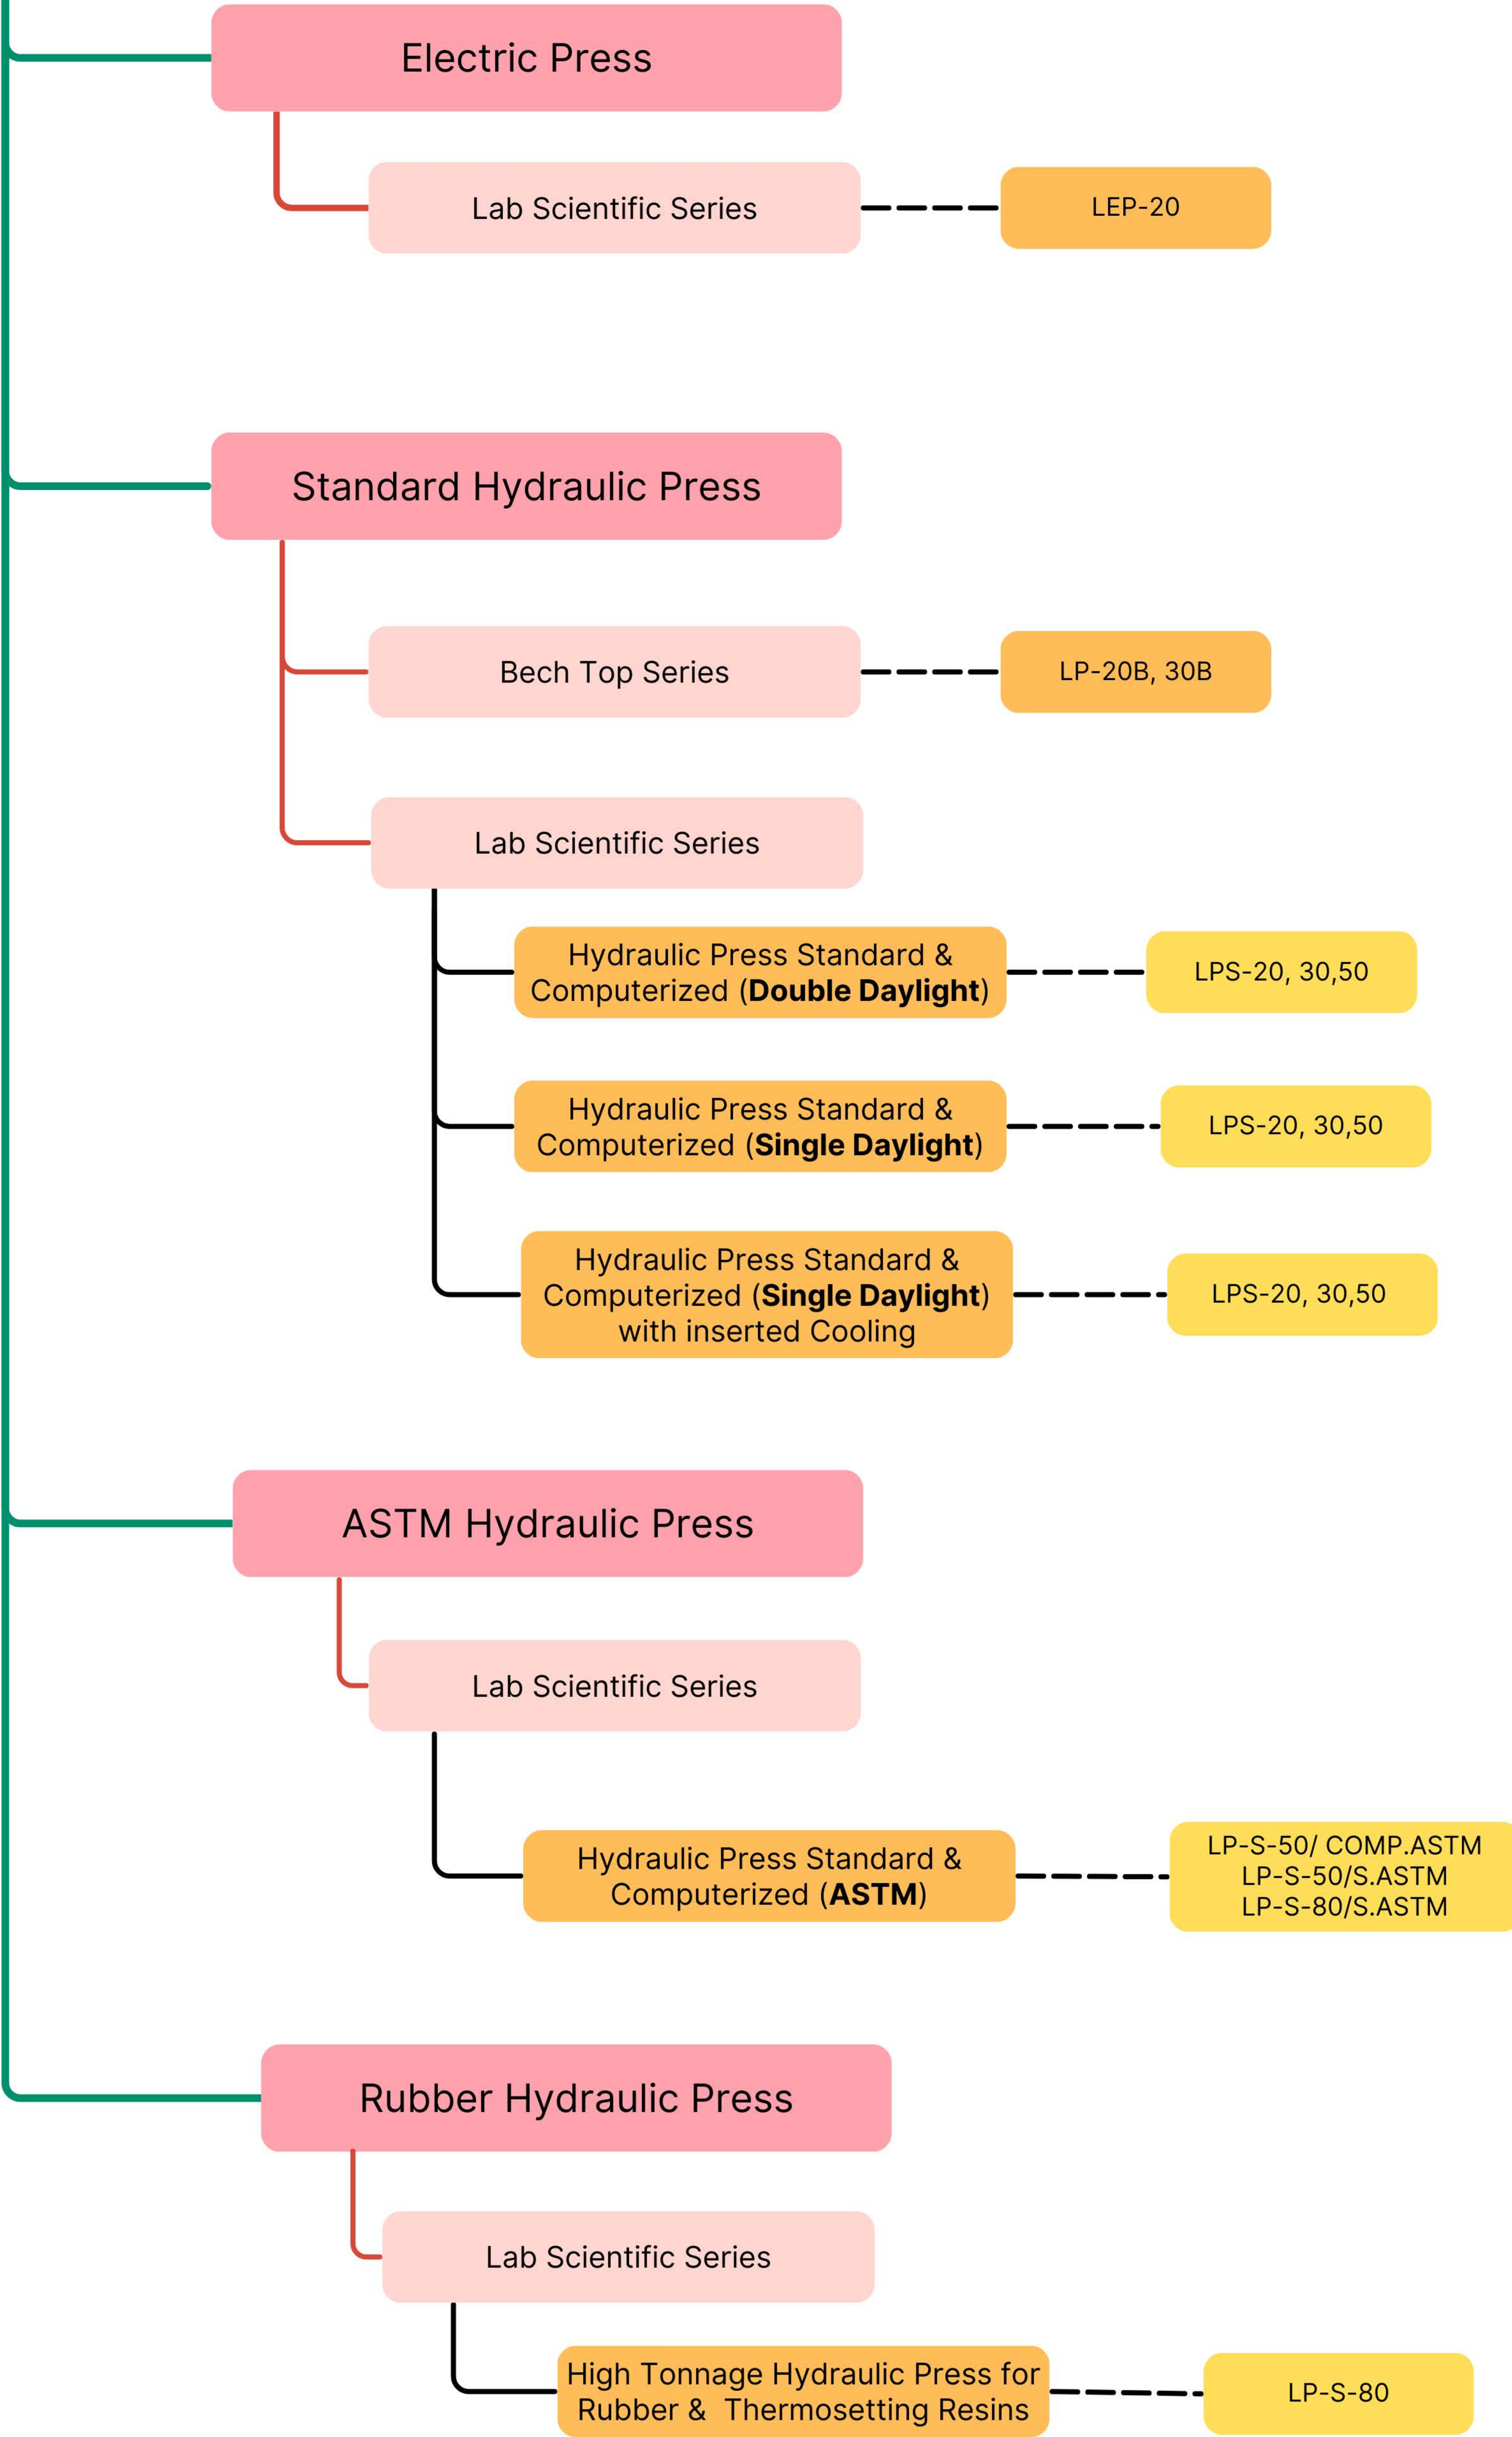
Electric Press

Lab Scientific Series

LEP-20

Standard Hydraulic Press

Bech Top Series

LP-20B, 30B

Lab Scientific Series

Hydraulic Press Standard & Computerized (**Double Daylight**)

LPS-20, 30,50

Hydraulic Press Standard & Computerized (**Single Daylight**)

LPS-20, 30,50

Hydraulic Press Standard & Computerized (**Single Daylight**) with inserted Cooling

LPS-20, 30,50

ASTM Hydraulic Press

Lab Scientific Series

Hydraulic Press Standard & Computerized (**ASTM**)

LP-S-50/ COMP.ASTM
LP-S-50/S.ASTM
LP-S-80/S.ASTM

Rubber Hydraulic Press

Lab Scientific Series

High Tonnage Hydraulic Press for Rubber & Thermosetting Resins

LP-S-80